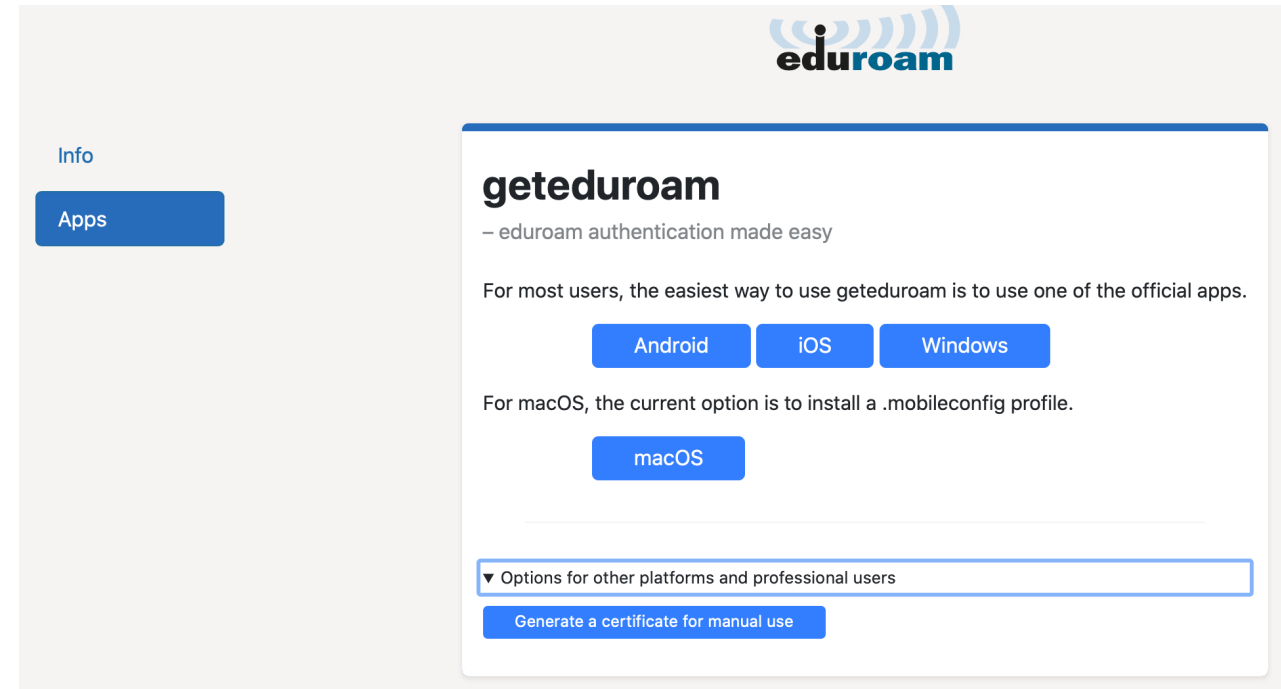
eduroam

Info

Apps

geteduroam

– eduroam authentication made easy

For most users, the easiest way to use geteduroam is to use one of the official apps.

Android iOS Windows

For macOS, the current option is to install a .mobileconfig profile.

macOS

▼ Options for other platforms and professional users

Generate a certificate for manual use